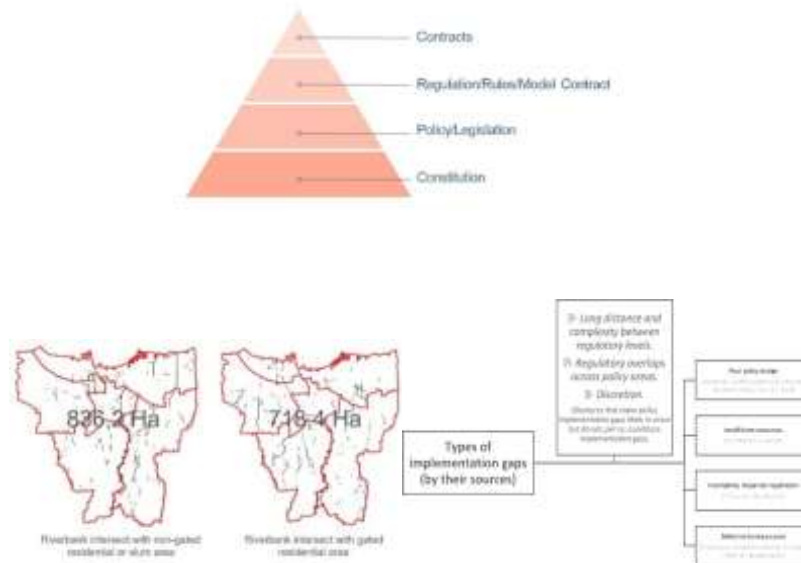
Contracts

Regulation/Rules/Model Contract

Policy/Legislation

Constitution

836.2 Ha

718.4 Ha

Riverbank intersect with non-gated residential or slum area

Riverbank intersect with gated residential area

Types of implementation gaps (by their sources)

1) Long distance and complexity between regulatory levels.

2) Regulatory overlaps across policy areas.

3) Discretion.

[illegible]

Poor policy design

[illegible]

Insufficient resources

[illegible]

Incomplete, illegal (or) regulation

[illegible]

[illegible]

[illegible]